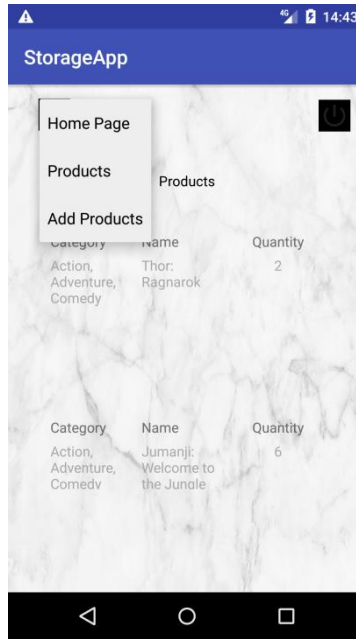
4G 14:43

StorageApp

Home Page

Products

Add Products

Products

Category Name Quantity

Action, Adventure, Comedy Thor: Ragnarok 2

Category Name Quantity

Action, Adventure, Comedy Jumanji: Welcome to the Jungle 6